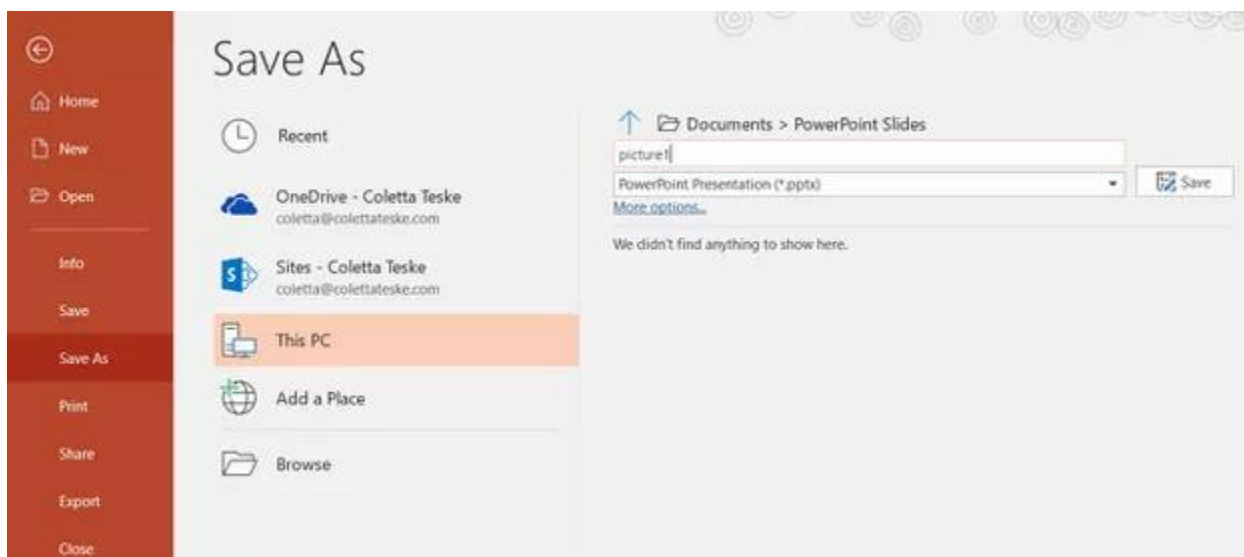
Home

New

Open

Info

Save

Save As

Print

Share

Export

Close

Save As

Recent

OneDrive - Coletta Teske
coletta@colettateske.com

Sites - Coletta Teske
coletta@colettateske.com

This PC

Add a Place

Browse

Documents > PowerPoint Slides

picture1

PowerPoint Presentation (*.pptx)

Save

More options...

We didn't find anything to show here.